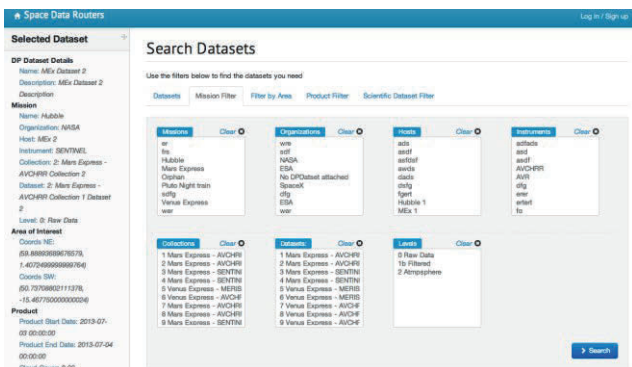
Space Data Routers

Log in / Sign up

Selected Dataset

DP Dataset Details
Name: MEx Dataset 2
Description: MEx Dataset 2 Description
Mission
Name: Hubble
Organization: NASA
Host: MEx 2
Instrument: SENTINEL
Collection: 2: Mars Express - AVCHRR Collection 2
Dataset: 2: Mars Express - AVCHRR Collection 1 Dataset 2
Level: 0: Raw Data
Area of Interest
Coords NE: (59.88893689676579, 1.40724999999999764)
Coords SW: (50.73708602111378, -15.46775000000000024)
Product
Product Start Date: 2013-07-03 00:00:00
Product End Date: 2013-07-04 00:00:00
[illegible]

Search Datasets

Use the filters below to find the datasets you need

Datasets | Mission Filter | Filter by Area | Product Filter | Scientific Dataset Filter

Missions Clear
er
fis
Hubble
Mars Express
Orphan
Pluto Night train
sdfg
Venus Express
wer

Organizations Clear
wre
sdf
NASA
ESA
No DPDataset attached
SpaceX
dfg
ESA
wer

Hosts Clear
ads
asdf
asfdsf
awds
dads
dsfg
fgert
Hubble 1
MEx 1

Instruments Clear
adfads
asd
asef
AVCHRR
AVR
dfg
erer
ertert
fo

Collections Clear
1 Mars Express - AVCHRI
2 Mars Express - AVCHRI
3 Mars Express - SENTINI
4 Mars Express - SENTINI
5 Venus Express - MERIS
6 Venus Express - AVCHF
7 Mars Express - AVCHRI
8 Mars Express - AVCHRI
9 Mars Express - SENTINI

Datasets Clear
1 Mars Express - AVCHRI
2 Mars Express - AVCHRI
3 Mars Express - SENTINI
4 Mars Express - SENTINI
5 Venus Express - MERIS
6 Venus Express - MERIS
7 Venus Express - AVCHF
8 Venus Express - AVCHF
9 Venus Express - AVCHF

Levels Clear
0 Raw Data
1b Filtered
2 Atmpsphere

Search